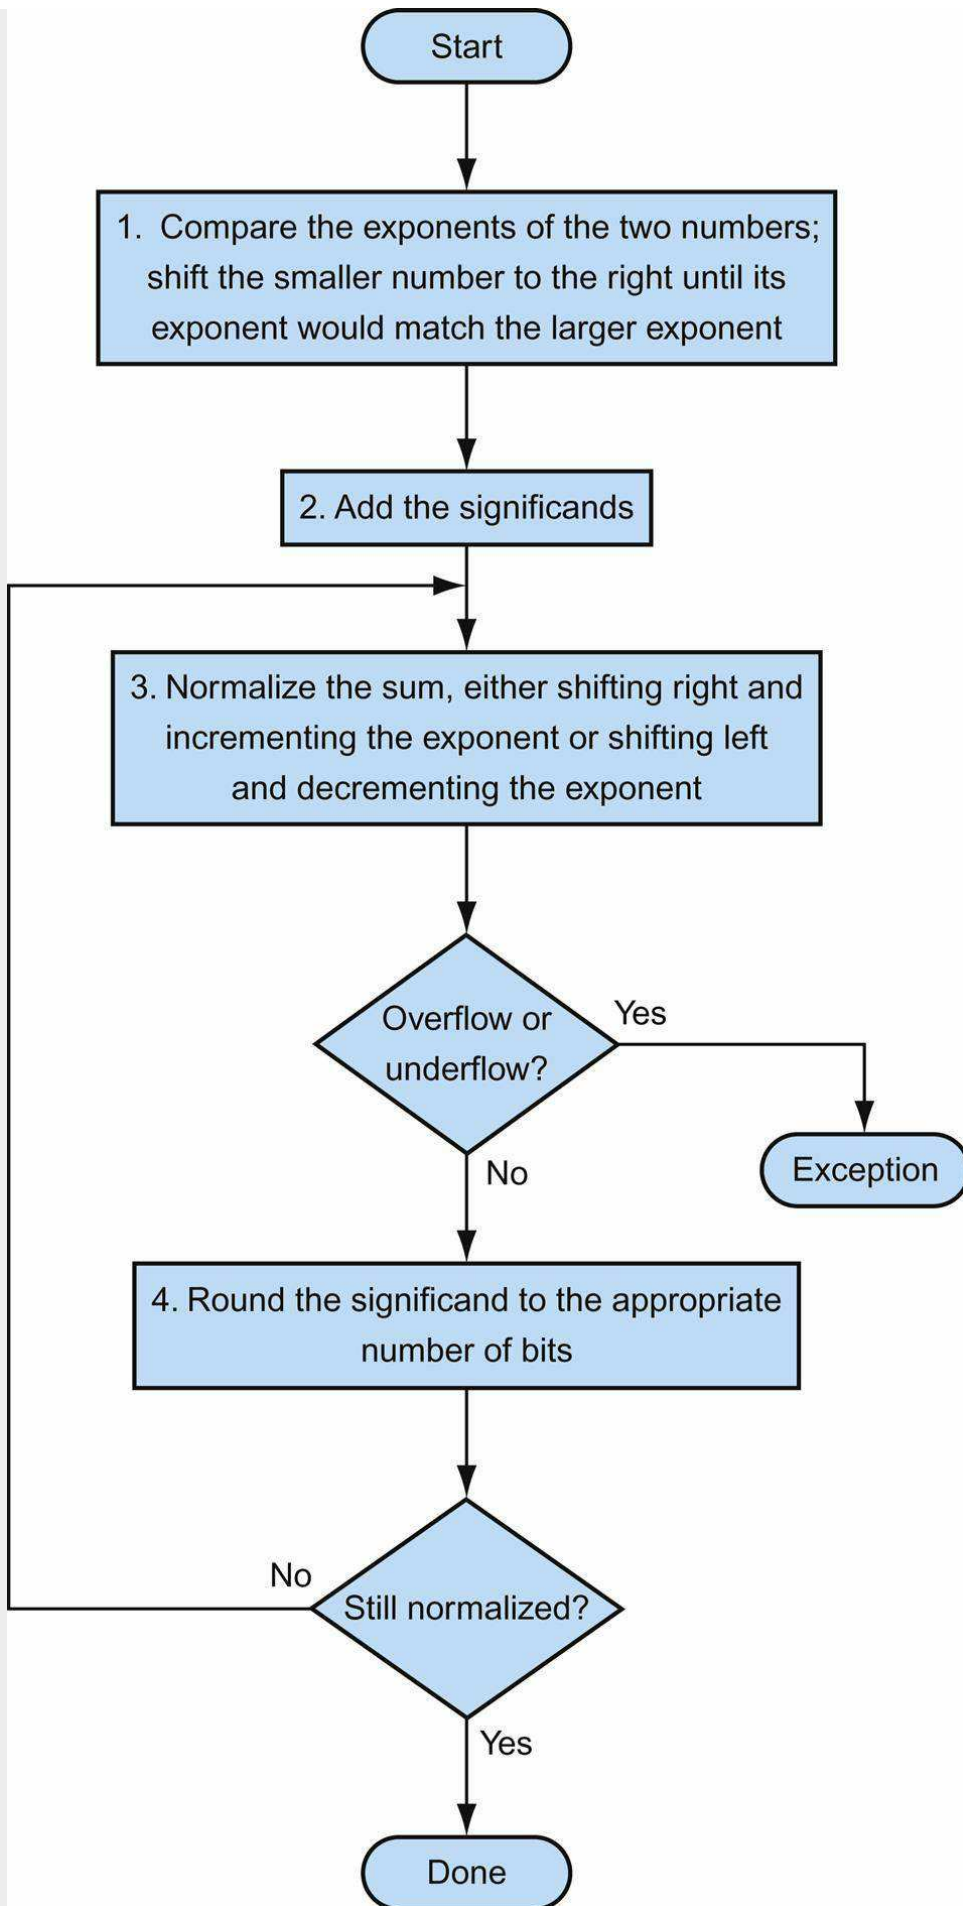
Start

1. Compare the exponents of the two numbers; shift the smaller number to the right until its exponent would match the larger exponent

2. Add the significands

3. Normalize the sum, either shifting right and incrementing the exponent or shifting left and decrementing the exponent

Overflow or underflow?

Yes

Exception

No

4. Round the significand to the appropriate number of bits

No

Still normalized?

Yes

Done